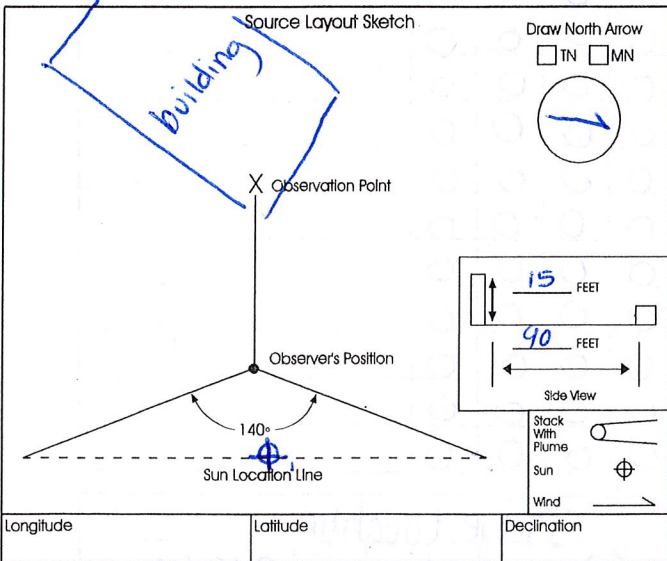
Source Layout Sketch

building

Draw North Arrow
TN MN

X Observation Point

15 FEET

90 FEET

Side View

Observer's Position

140°

Sun Location Line

Stack With Plume

Sun

Wind

| Longitude | Latitude | Declination |
|---|---|---|